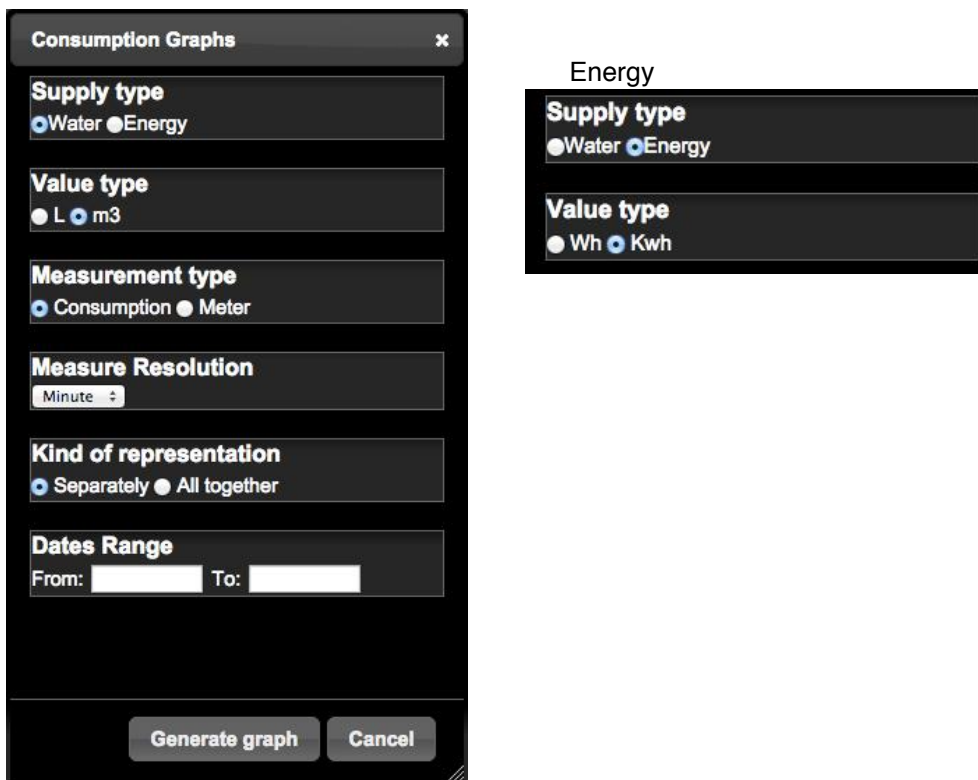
Consumption Graphs ×

Supply type
Water Energy

Value type
L m3

Measurement type
Consumption Meter

Measure Resolution
Minute

Kind of representation
Separately All together

Dates Range
From: To:

Generate graph Cancel

Energy

Supply type
Water Energy

Value type
Wh Kwh